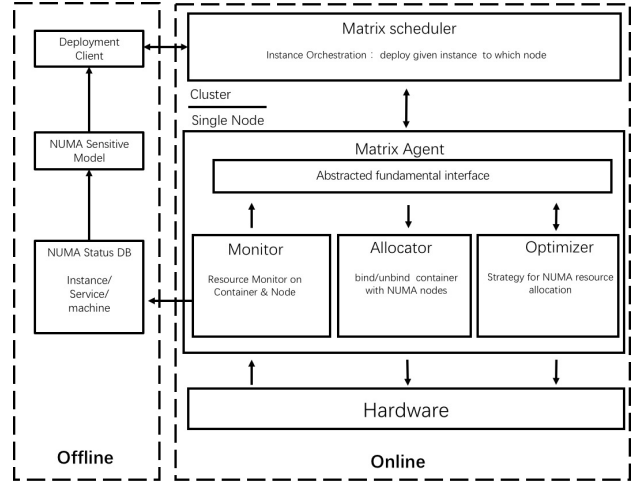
Deployment Client

NUMA Sensitive Model

NUMA Status DB

Instance/ Service/ machine

Offline

Matrix scheduler

Instance Orchestration： deploy given instance to which node

Cluster

Single Node

Matrix Agent

Abstracted fundamental interface

Monitor

Resource Monitor on Container & Node

Allocator

bind/unbind container with NUMA nodes

Optimizer

Strategy for NUMA resource allocation

Hardware

Online